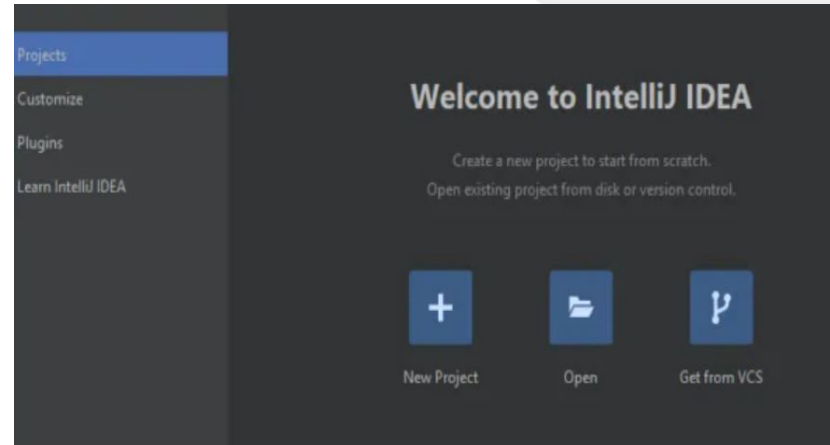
Projects
Customize
Plugins
Learn IntelliJ IDEA

Welcome to IntelliJ IDEA

Create a new project to start from scratch.
Open existing project from disk or version control.

+
New Project
Open
Get from VCS